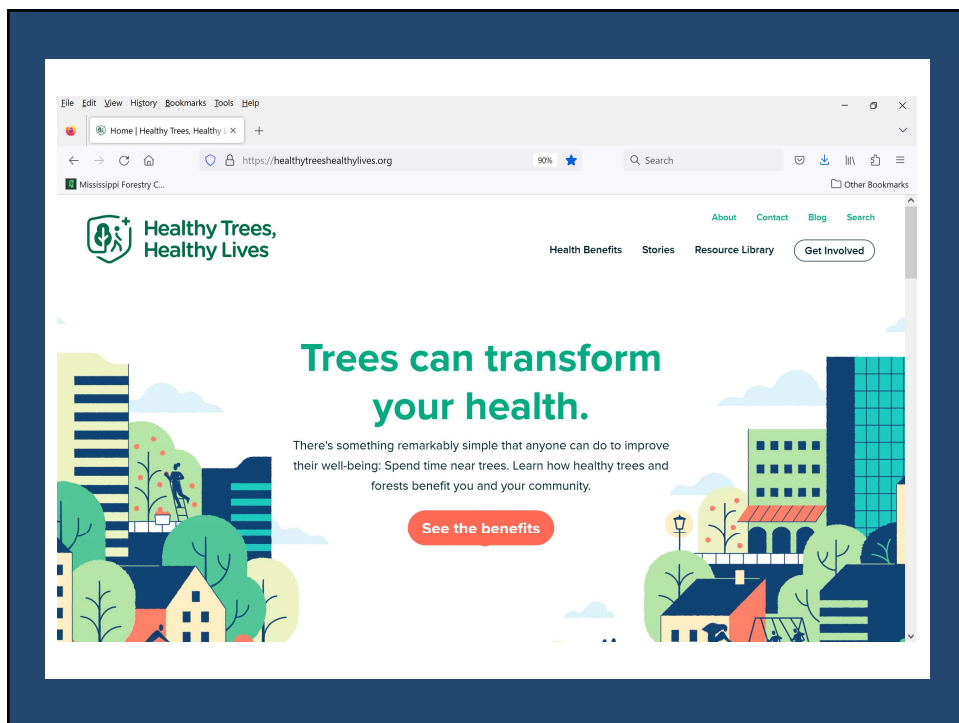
File Edit View History Bookmarks Tools Help

Home | Healthy Trees, Healthy L ×

https://healthytreeshealthylives.org

90%

Search

Mississippi Forestry C...

Other Bookmarks

Healthy Trees, Healthy Lives

About Contact Blog Search

Health Benefits Stories Resource Library Get Involved

Trees can transform your health.

There's something remarkably simple that anyone can do to improve their well-being: Spend time near trees. Learn how healthy trees and forests benefit you and your community.

See the benefits